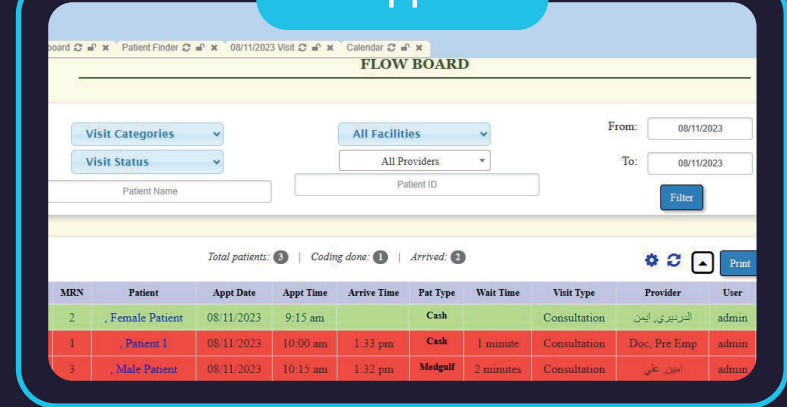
oard ✕ Patient Finder ✕ 08/11/2023 Visit ✕ Calendar ✕

FLOW BOARD

Visit Categories

All Facilities

From: 08/11/2023

Visit Status

All Providers

To: 08/11/2023

Patient Name

Patient ID

Filter

Total patients: 3 | Coding done: 1 | Arrived: 2

Print

| MRN | Patient | Appt Date | Appt Time | Arrive Time | Pat Type | Wait Time | Visit Type | Provider | User |
|---|---|---|---|---|---|---|---|---|---|
| 2 | , Female Patient | 08/11/2023 | 9:15 am | | Cash | | Consultation | الدريدي, ايمن | admin |
| 1 | , Patient 1 | 08/11/2023 | 10:00 am | 1:33 pm | Cash | 1 minute | Consultation | Doc, Pre Emp | admin |
| 3 | , Male Patient | 08/11/2023 | 10:15 am | 1:32 pm | Medgulf | 2 minutes | Consultation | امين, علي | admin |